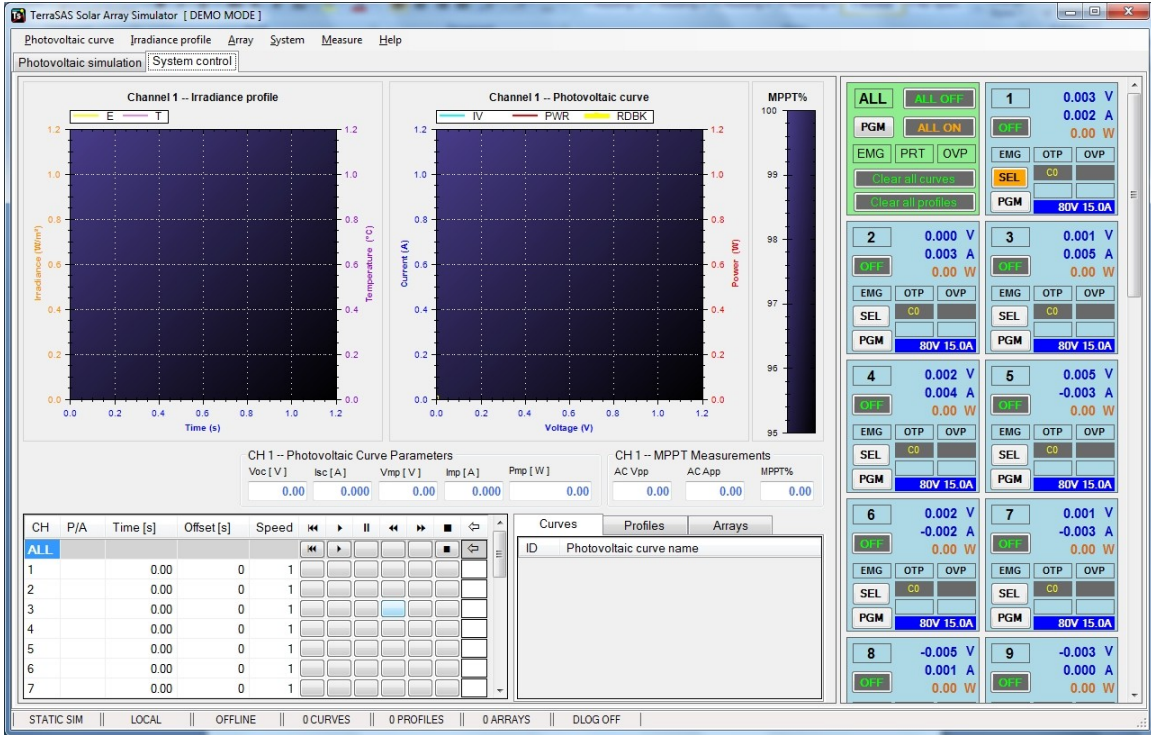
TerraSAS Solar Array Simulator [ DEMO MODE ]

Photovoltaic curve Irradiance profile Array System Measure Help

Photovoltaic simulation System control

Channel 1 -- Irradiance profile
E T
Irradiance (W/m²)
Temperature (°C)
1.2 1.0 0.8 0.6 0.4 0.2 0.0
0.0 0.2 0.4 0.6 0.8 1.0 1.2
Time (s)

Channel 1 -- Photovoltaic curve
IV PWR RDBK
Current (A)
Power (W)
1.2 1.0 0.8 0.6 0.4 0.2 0.0
0.0 0.2 0.4 0.6 0.8 1.0 1.2
Voltage (V)

MPPT%
100 99 98 97 96 95

CH 1 -- Photovoltaic Curve Parameters
| Voc [ V ] | Isc [ A ] | Vmp [ V ] | Imp [ A ] | Pmp [ W ] |
|---|---|---|---|---|
| 0.00 | 0.000 | 0.00 | 0.000 | 0.00 |

CH 1 -- MPPT Measurements
| AC Vpp | AC App | MPPT% |
|---|---|---|
| 0.00 | 0.00 | 0.00 |

| CH | P/A | Time [s] | Offset [s] | Speed |
|---|---|---|---|---|
| ALL | | | | |
| 1 | | 0.00 | 0 | 1 |
| 2 | | 0.00 | 0 | 1 |
| 3 | | 0.00 | 0 | 1 |
| 4 | | 0.00 | 0 | 1 |
| 5 | | 0.00 | 0 | 1 |
| 6 | | 0.00 | 0 | 1 |
| 7 | | 0.00 | 0 | 1 |

Curves Profiles Arrays
ID Photovoltaic curve name

ALL ALL OFF
PGM ALL ON
EMG PRT OVP
Clear all curves
Clear all profiles

1 0.003 V 0.002 A 0.00 W OFF EMG OTP OVP SEL C0 PGM 80V 15.0A
2 0.000 V 0.003 A 0.00 W OFF EMG OTP OVP SEL C0 PGM 80V 15.0A
3 0.001 V 0.005 A 0.00 W OFF EMG OTP OVP SEL C0 PGM 80V 15.0A
4 0.002 V 0.004 A 0.00 W OFF EMG OTP OVP SEL C0 PGM 80V 15.0A
5 0.005 V -0.003 A 0.00 W OFF EMG OTP OVP SEL C0 PGM 80V 15.0A
6 0.002 V -0.002 A 0.00 W OFF EMG OTP OVP SEL C0 PGM 80V 15.0A
7 0.001 V -0.003 A 0.00 W OFF EMG OTP OVP SEL C0 PGM 80V 15.0A
8 -0.005 V 0.001 A 0.00 W OFF
9 -0.003 V 0.000 A 0.00 W OFF

STATIC SIM | LOCAL | OFFLINE | 0 CURVES | 0 PROFILES | 0 ARRAYS | DLOG OFF